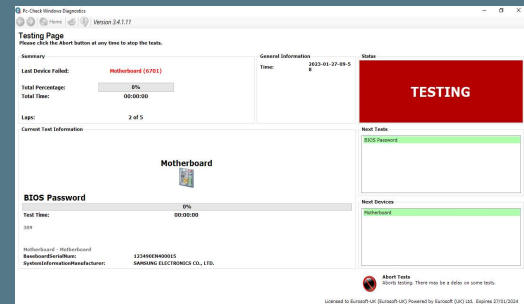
Pc-Check Windows Diagnostics

Home

Version 3.4.1.11

Testing Page
Please click the Abort button at any time to stop the tests.

Summary

Last Device Failed: Motherboard (6701)

Total Percentage: 0%
Total Time: 00:00:00

Laps: 2 of 5

General Information

Time: 2023-01-27-09-5 8

Status

TESTING

Current Test Information

Motherboard

BIOS Password

0%

Test Time: 00:00:00

389

Motherboard - Motherboard
BaseboardSerialNum: 123490EN400015
SystemInformationManufacturer: SAMSUNG ELECTRONICS CO., LTD.

Next Tests

BIOS Password

Next Devices

Motherboard

Abort Tests
Aborts testing. There may be a delay on some tests.

Licensed to Eurosoft-UK (Eurosoft-UK) Powered by Eurosoft (UK) Ltd. Expires 27/01/2024